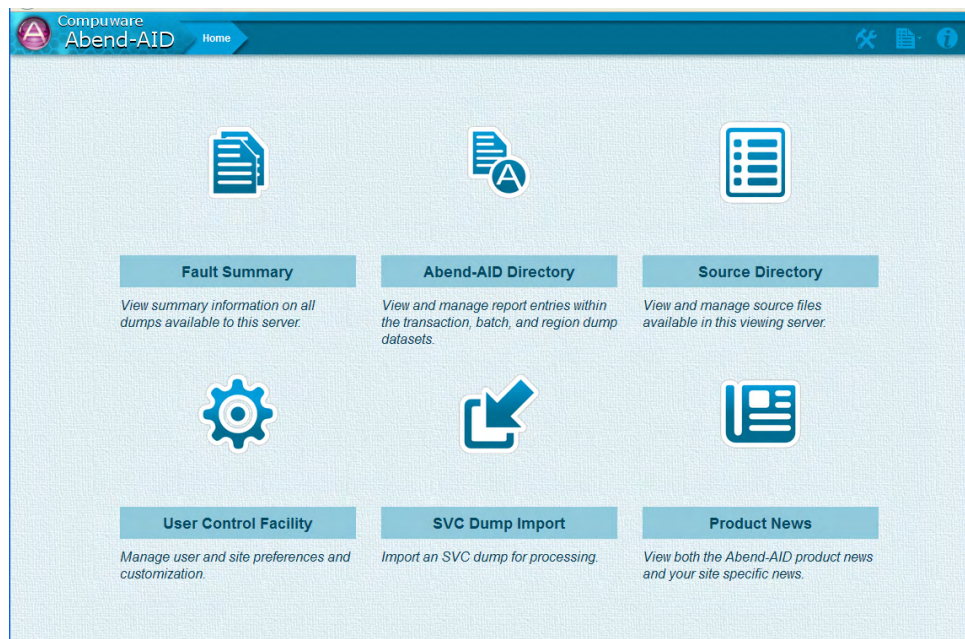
Compuware
Abend-AID

Home

Fault Summary

View summary information on all dumps available to this server.

Abend-AID Directory

View and manage report entries within the transaction, batch, and region dump datasets.

Source Directory

View and manage source files available in this viewing server.

User Control Facility

Manage user and site preferences and customization.

SVC Dump Import

Import an SVC dump for processing.

Product News

View both the Abend-AID product news and your site specific news.